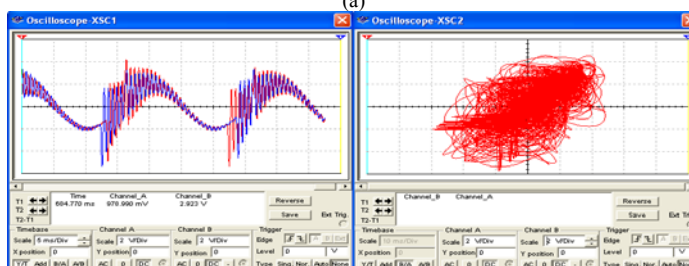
(a)

Oscilloscope-XSC1

T1
T2
T2-T1

Time
604.770 ms

Channel_A
978.990 mV

Channel_B
2.923 V

Reverse

Save

Ext. Trig.

Timebase
Scale 5 ms/Div
X position 0
Y/T Add B/A A/B

Channel A
Scale 2 V/Div
Y position 0
AC 0 DC

Channel B
Scale 2 V/Div
Y position 0
AC 0 DC

Trigger
Edge
Level 0 V
Type Sing. Nor. Auto None

Oscilloscope-XSC2

T1
T2
T2-T1

Channel_B
Channel_A

Reverse

Save

Ext. Trig.

Timebase
Scale 10 ms/Div
X position 0

Channel A
Scale 2 V/Div
Y position 0
AC 0 DC

Channel B
Scale 2 V/Div
Y position 0
AC 0 DC

Trigger
Edge
Level 0 V
Type Sing. Nor. Auto None